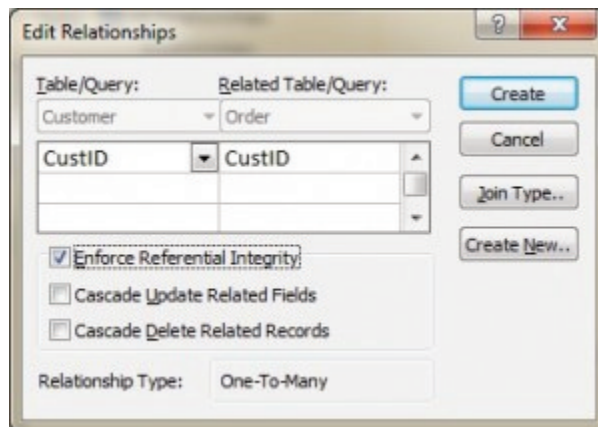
Edit Relationships

?

X

Table/Query:

Related Table/Query:

Customer

Order

CustID

CustID

Create

Cancel

Join Type..

Create New..

Enforce Referential Integrity

Cascade Update Related Fields

Cascade Delete Related Records

Relationship Type:

One-To-Many